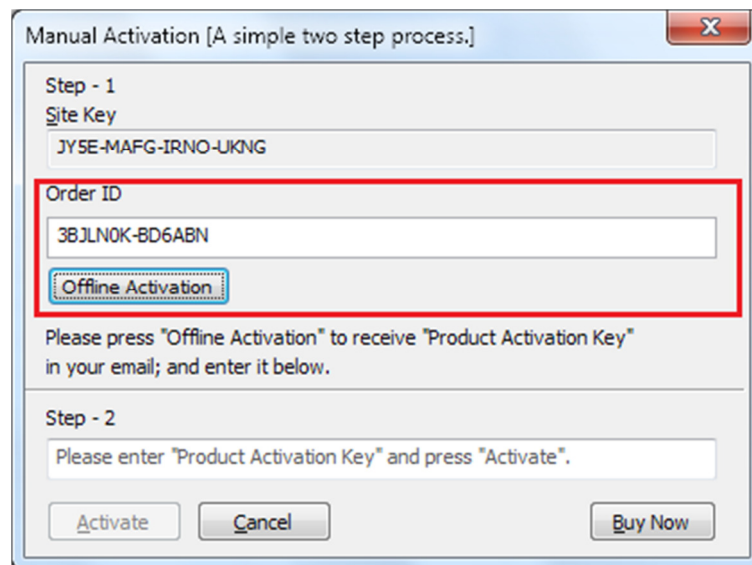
Manual Activation [A simple two step process.]

Step - 1

Site Key

JY5E-MAFG-IRNO-UKNG

Order ID

3BJLN0K-BD6ABN

Offline Activation

Please press "Offline Activation" to receive "Product Activation Key" in your email; and enter it below.

Step - 2

Please enter "Product Activation Key" and press "Activate".

Activate

Cancel

Buy Now